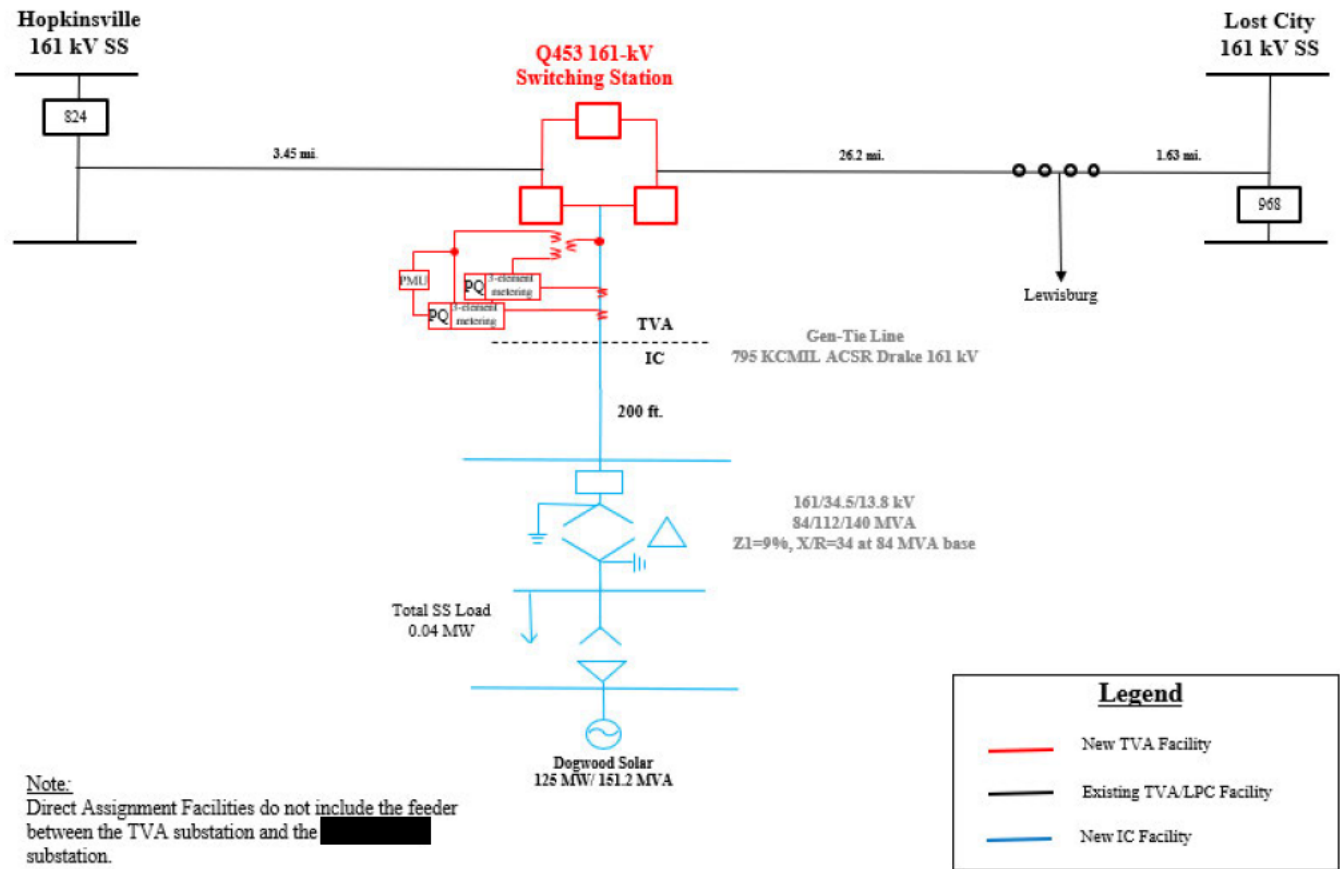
Hopkinsville
161 kV SS

824

3.45 mi.

Q453 161-kV
Switching Station

26.2 mi.

1.63 mi.

Lost City
161 kV SS

968

Lewisburg

PMU

PQ 3-element metering

PQ 3-element metering

TVA

IC

Gen-Tie Line
795 KCMIL ACSR Drake 161 kV

200 ft.

161/34.5/13.8 kV
84/112/140 MVA
Z1=9%, X/R=34 at 84 MVA base

Total SS Load
0.04 MW

Dogwood Solar
125 MW/ 151.2 MVA

Legend

New TVA Facility

Existing TVA/LPC Facility

New IC Facility

Note:
Direct Assignment Facilities do not include the feeder between the TVA substation and the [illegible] substation.